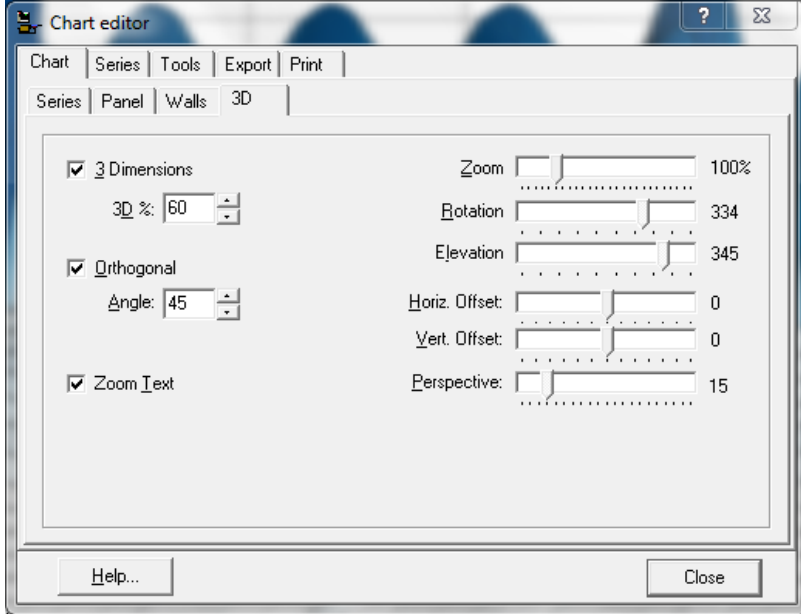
Chart editor

?

Chart | Series | Tools | Export | Print

Series | Panel | Walls | 3D

3 Dimensions

3D %: 60

Orthogonal

Angle: 45

Zoom Text

Zoom 100%

Rotation 334

Elevation 345

Horiz. Offset: 0

Vert. Offset: 0

Perspective: 15

Help...

Close